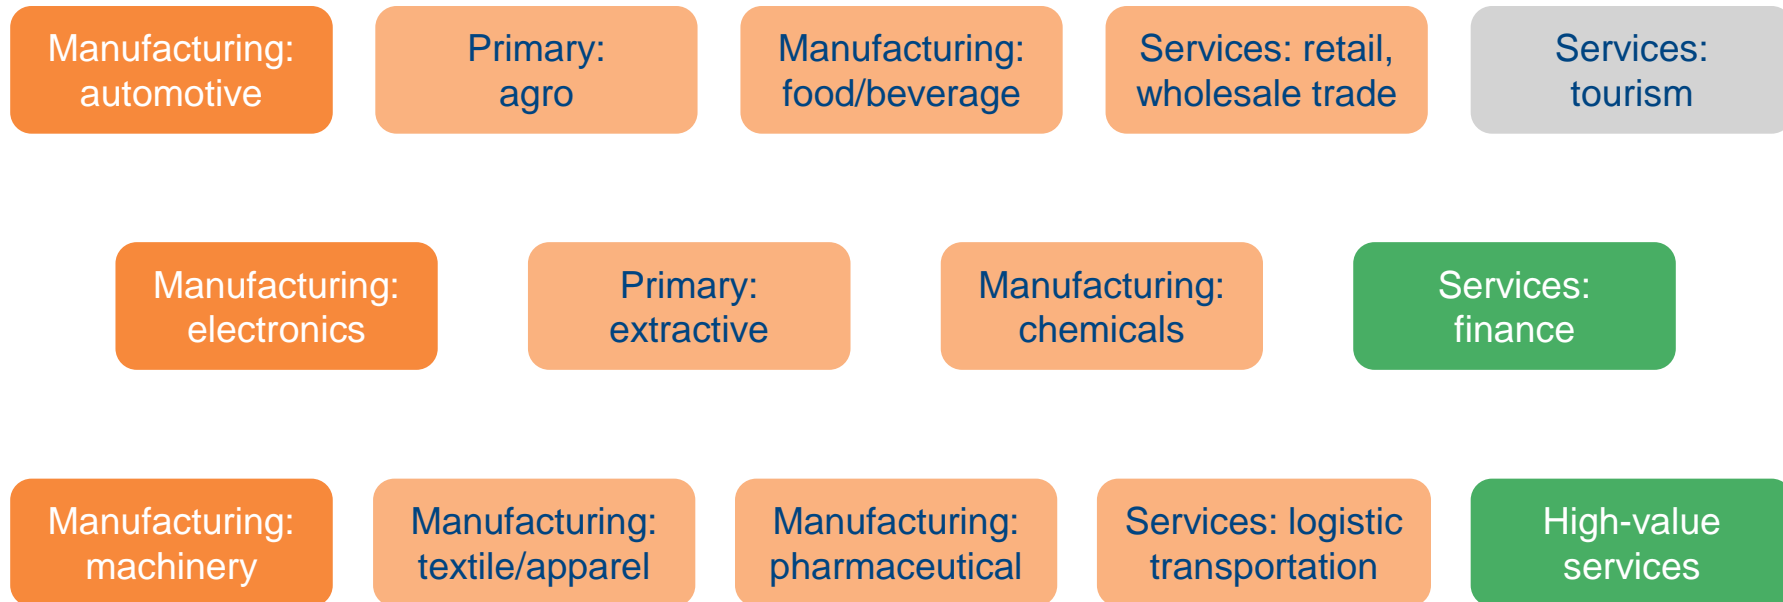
Manufacturing: automotive

Primary: agro

Manufacturing: food/beverage

Services: retail, wholesale trade

Services: tourism

Manufacturing: electronics

Primary: extractive

Manufacturing: chemicals

Services: finance

Manufacturing: machinery

Manufacturing: textile/apparel

Manufacturing: pharmaceutical

Services: logistic transportation

High-value services